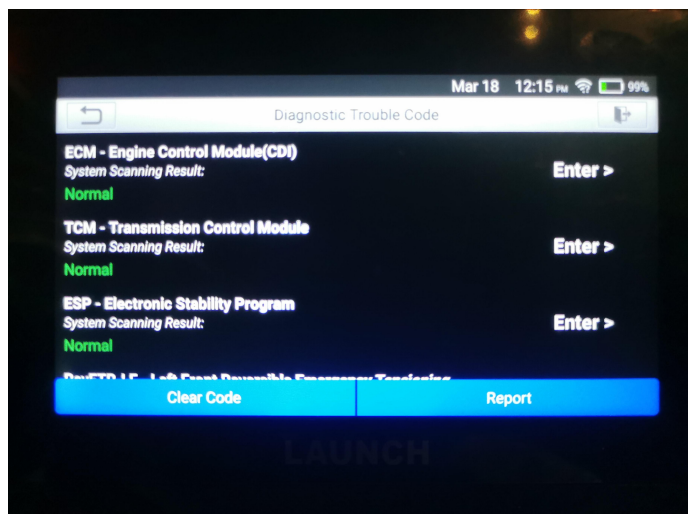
Mar 18 12:15 PM 99%

Diagnostic Trouble Code

ECM - Engine Control Module(CDI)
System Scanning Result:
Normal
Enter >

TCM - Transmission Control Module
System Scanning Result:
Normal
Enter >

ESP - Electronic Stability Program
System Scanning Result:
Normal
Enter >

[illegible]

Clear Code
Report

LAUNCH